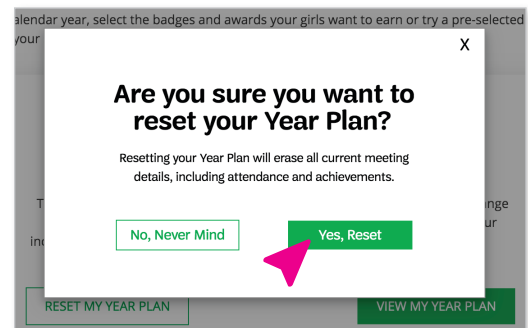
alendar year, select the badges and awards your girls want to earn or try a pre-selected your

X

Are you sure you want to reset your Year Plan?

Resetting your Year Plan will erase all current meeting details, including attendance and achievements.

T

nge

ur

in

No, Never Mind

Yes, Reset

RESET MY YEAR PLAN

VIEW MY YEAR PLAN